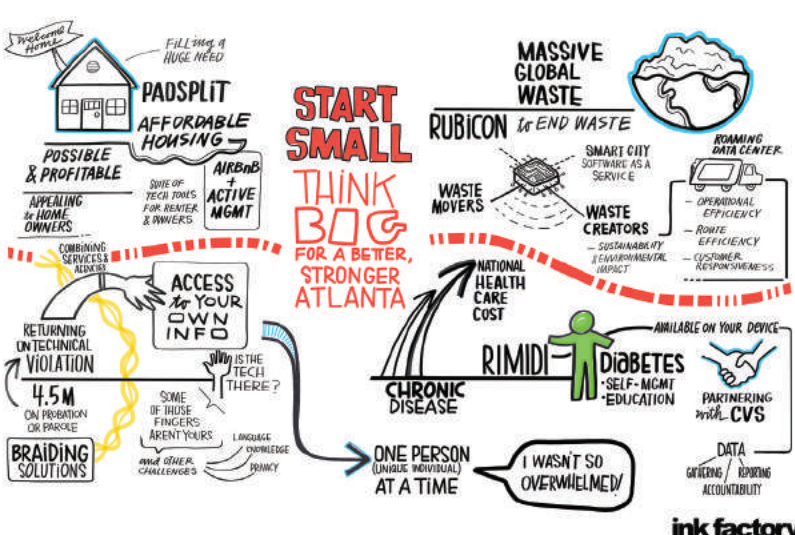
Welcome Home

FILLING A HUGE NEED

PADSPLIT

AFFORDABLE HOUSING

POSSIBLE & PROFITABLE

APPEALING to HOME OWNERS

SUITE OF TECH TOOLS FOR RENTER & OWNERS

AIRBNB + ACTIVE MGMT

START SMALL

THINK BIG

FOR A BETTER, STRONGER ATLANTA

MASSIVE GLOBAL WASTE

RUBICON to END WASTE

SMART CITY SOFTWARE AS A SERVICE

ROAMING DATA CENTER

WASTE MOVERS

WASTE CREATORS

- SUSTAINABILITY & ENVIRONMENTAL IMPACT

- OPERATIONAL EFFICIENCY

- ROUTE EFFICIENCY

- CUSTOMER RESPONSIVENESS

COMBINING SERVICES & AGENCIES

ACCESS to YOUR OWN INFO

RETURNING ON TECHNICAL VIOLATION

4.5M ON PROBATION OR PAROLE

BRAIDING SOLUTIONS

IS THE TECH THERE?

SOME OF THOSE FINGERS AREN'T YOURS

LANGUAGE

KNOWLEDGE

PRIVACY

and OTHER CHALLENGES

NATIONAL HEALTH CARE COST

CHRONIC DISEASE

RIMIDI

DIABETES

-SELF-MGMT

-EDUCATION

AVAILABLE ON YOUR DEVICE

PARTNERING with CVS

DATA

GATHERING / REPORTING

ACCOUNTABILITY

ONE PERSON (UNIQUE INDIVIDUAL) AT A TIME

I WASN'T SO OVERWHELMED!

ink factory